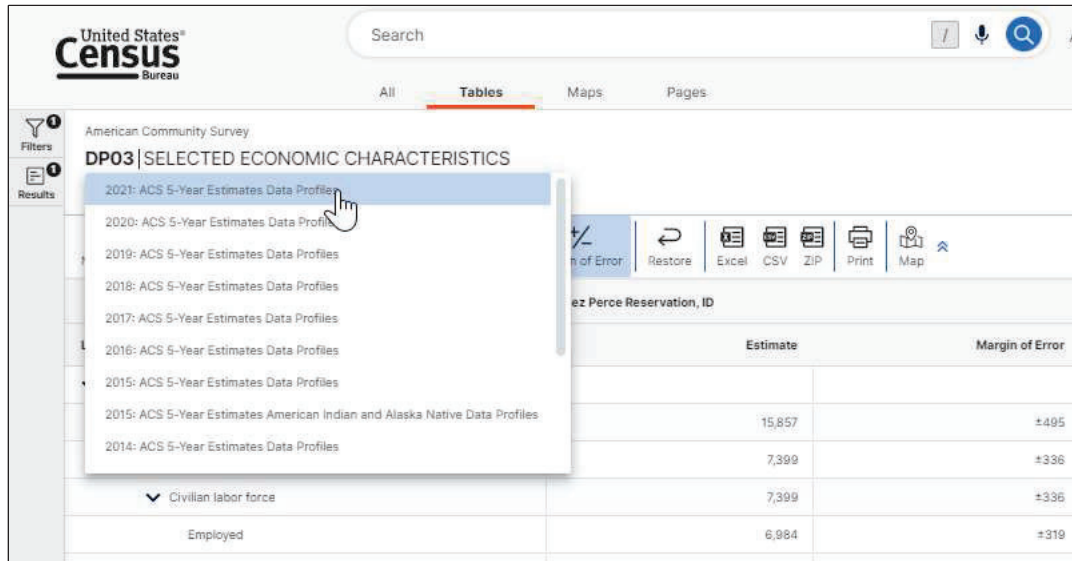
United States®
Census
Bureau

Search

/

All Tables Maps Pages

Filters
Results

American Community Survey
DP03 | SELECTED ECONOMIC CHARACTERISTICS

2021: ACS 5-Year Estimates Data Profiles
2020: ACS 5-Year Estimates Data Profiles
2019: ACS 5-Year Estimates Data Profiles
2018: ACS 5-Year Estimates Data Profiles
2017: ACS 5-Year Estimates Data Profiles
2016: ACS 5-Year Estimates Data Profiles
2015: ACS 5-Year Estimates Data Profiles
2015: ACS 5-Year Estimates American Indian and Alaska Native Data Profiles
2014: ACS 5-Year Estimates Data Profiles

n of Error Restore Excel CSV ZIP Print Map

ez Perce Reservation, ID

| | Estimate | Margin of Error |
|---|---|---|
| | | |
| | 15,857 | ±495 |
| | 7,399 | ±336 |
| Civilian labor force | 7,399 | ±336 |
| Employed | 6,984 | ±319 |